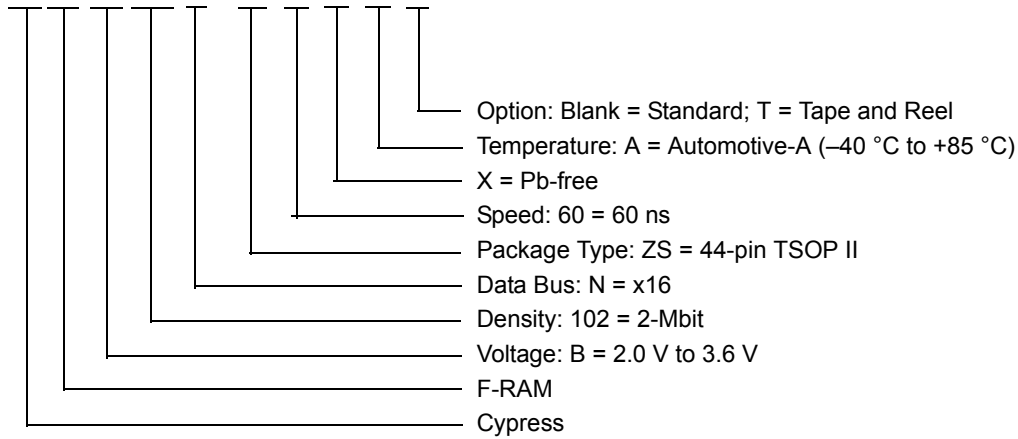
Option: Blank = Standard; T = Tape and Reel
Temperature: A = Automotive-A (–40 °C to +85 °C)
X = Pb-free
Speed: 60 = 60 ns
Package Type: ZS = 44-pin TSOP II
Data Bus: N = x16
Density: 102 = 2-Mbit
Voltage: B = 2.0 V to 3.6 V
F-RAM
Cypress